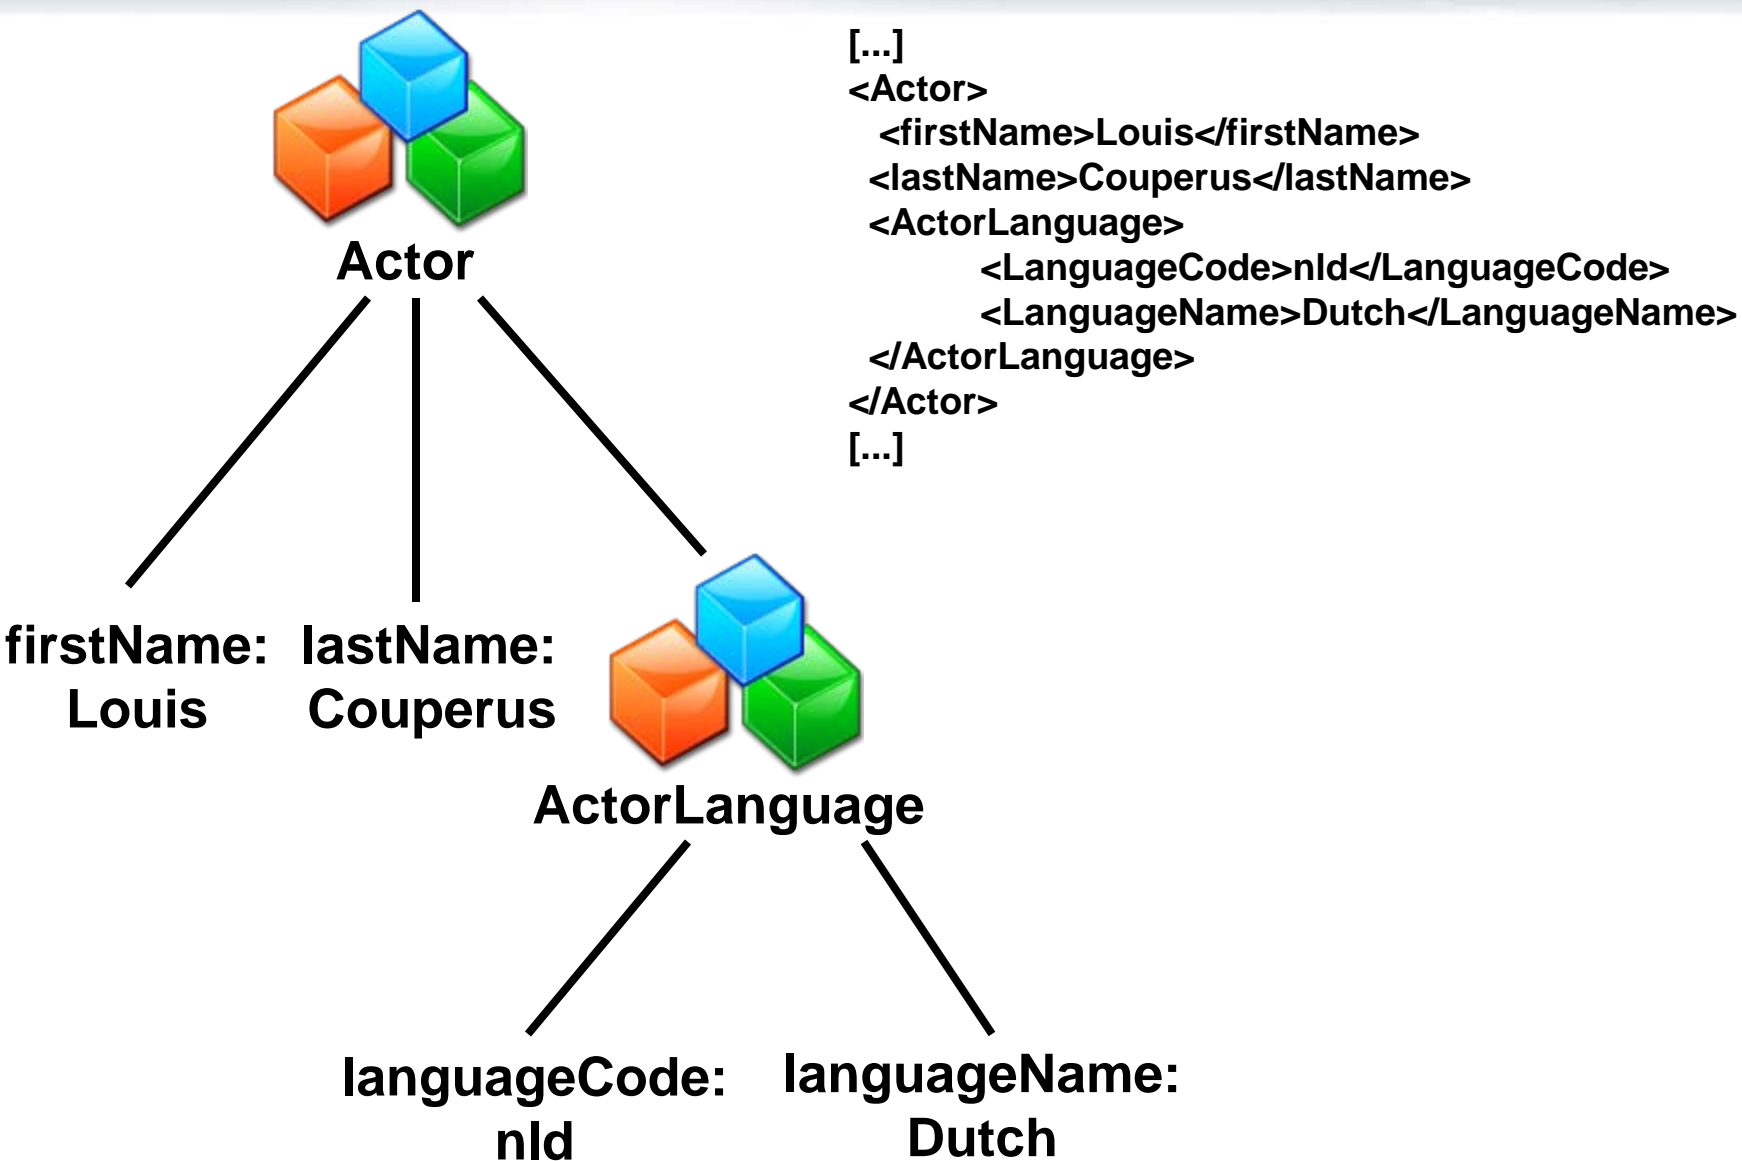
Actor

firstName: Louis

lastName: Couperus

ActorLanguage

languageCode: nld

languageName: Dutch

[...]
<Actor>
<firstName>Louis</firstName>
<lastName>Couperus</lastName>
<ActorLanguage>
<LanguageCode>nld</LanguageCode>
<LanguageName>Dutch</LanguageName>
</ActorLanguage>
</Actor>
[...]